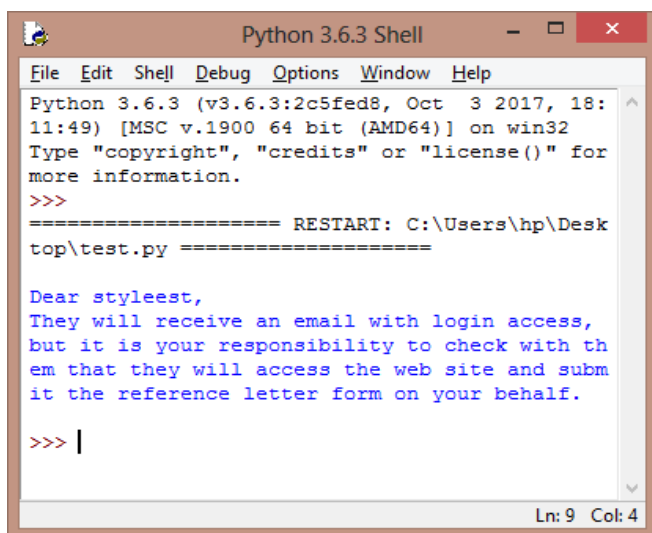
Python 3.6.3 Shell

File Edit Shell Debug Options Window Help

Python 3.6.3 (v3.6.3:2c5fed8, Oct 3 2017, 18:11:49) [MSC v.1900 64 bit (AMD64)] on win32
Type "copyright", "credits" or "license()" for more information.
>>>
==================== RESTART: C:\Users\hp\Desktop\test.py ====================

Dear styleest,
They will receive an email with login access, but it is your responsibility to check with them that they will access the web site and submit the reference letter form on your behalf.

>>>

Ln: 9 Col: 4